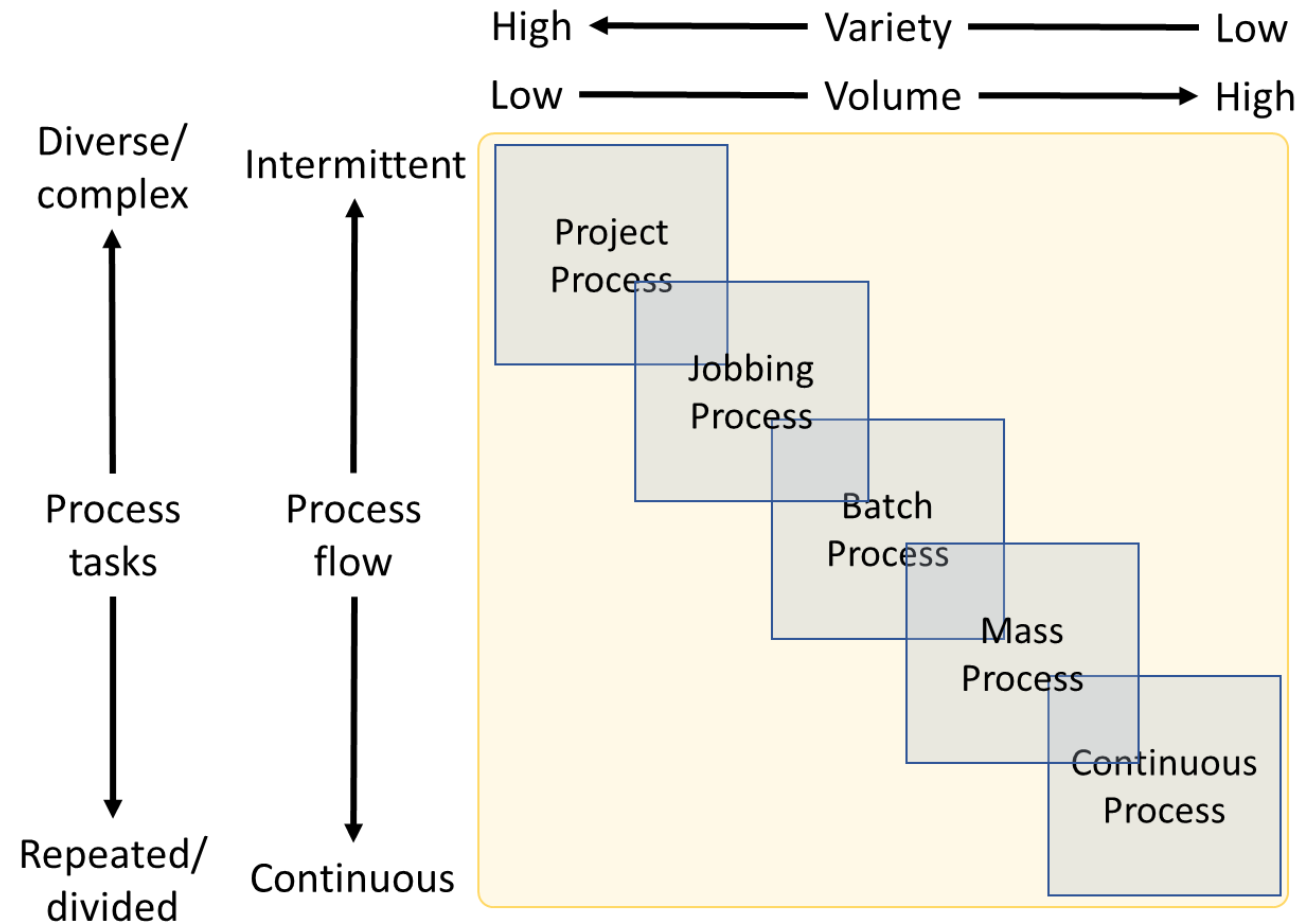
High Variety Low

Low Volume High

Diverse/ complex

Process tasks

Repeated/ divided

Intermittent

Process flow

Continuous

Project Process

Jobbing Process

Batch Process

Mass Process

Continuous Process